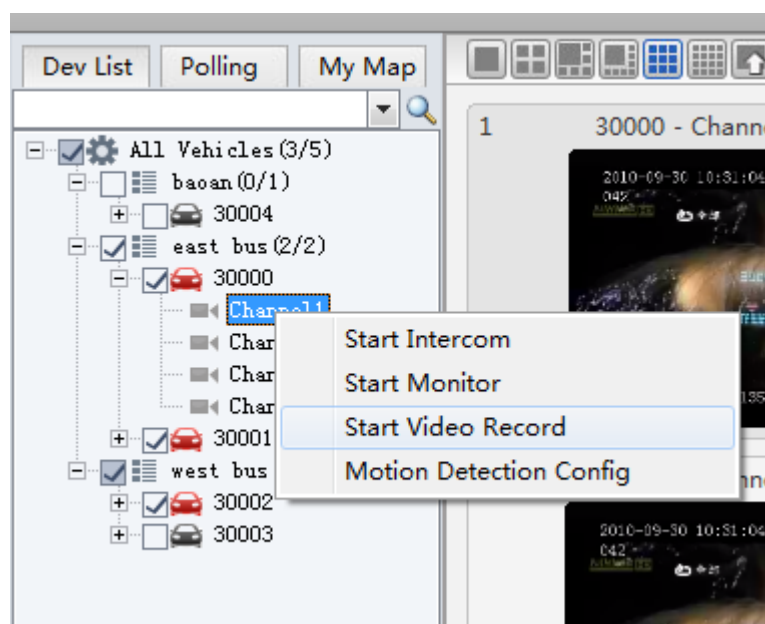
Dev List
Polling
My Map

All Vehicles(3/5)
baoan(0/1)
30004
east bus(2/2)
30000
Channel1
Char
Char
Char
30001
west bus
30002
30003

Start Intercom
Start Monitor
Start Video Record
Motion Detection Config

1
30000 - Channe
2010-09-30 10:31:04
042
2010-09-30 10:31:04
042